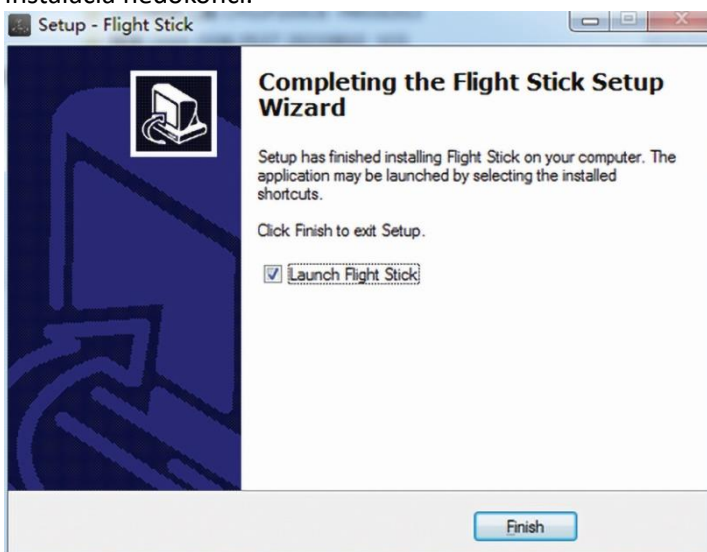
inštalácia nedokonči.

Setup - Flight Stick

Completing the Flight Stick Setup Wizard

Setup has finished installing Flight Stick on your computer. The application may be launched by selecting the installed shortcuts.

Click Finish to exit Setup.

Launch Flight Stick

Finish